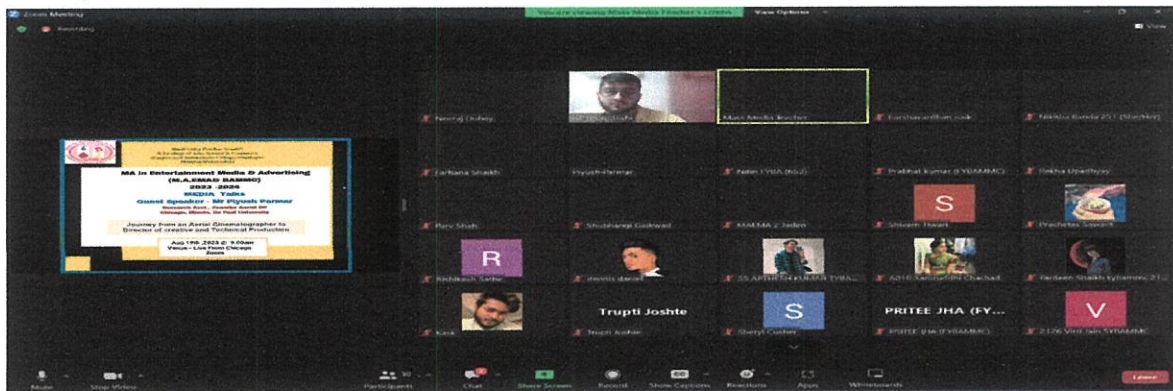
Zoom Meeting
Recording
You are viewing Mass Media Teacher's screen
View Options
View

MA in Entertainment Media & Advertising
(M.A.EMAD BAMMC)
2023 - 2024
MEDIA Talks
Guest Speaker - Mr Piyush Parmar
Chicago, Illinois, De Paul University
Journey from an Aerial Cinematographer to Director of creative and Technical Production
Aug 19th 2023 @ 9:00am
Venue - Live from Chicago
Zoom

Neeraj Dubey
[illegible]
Mass Media Teacher
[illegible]
Nikhita Banda 251 (She/Her)
Farhana Shaikh
Piyush Parmar
Nitin FYBA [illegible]
Prabhat Kumar (FYBAMMC)
Rekha Upadhyay
Ravi Shah
Shubhangi Gaikwad
MAEMA 2 Jaden
S
Shivam Tiwari
Pracheta Sawant
R
Rishikesh Sathe
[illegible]
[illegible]
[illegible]
Fardeen Shaikh Kyhammc 21...
Kiran
Trupti Joshte
Trupti Joshte
S
Sheryl Cushen
PRITEE JHA (FY...
PRITEE JHA (FYBAMMC)
V
2176 Vinit Jain SYBAMMC

Mute
Stop Video
Participants 30
Chat
Share Screen
Record
Show Captions
Reactions
Apps
Whiteboards
Leave